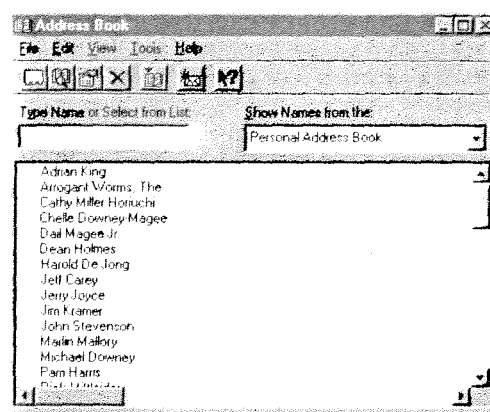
Address Book

File Edit View Tools Help

Type Name or Select from List:

Show Names from the:

Personal Address Book

Adrian King
Arrogant Worms, The
Cathy Miller Horiuchi
Chelle Downey-Magee
Dail Magee Jr.
Dean Holmes
Harold De Jong
Jeff Carey
Jerry Joyce
Jim Kramer
John Stevenson
Marlin Mallory
Michael Downey
Pam Harris
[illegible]